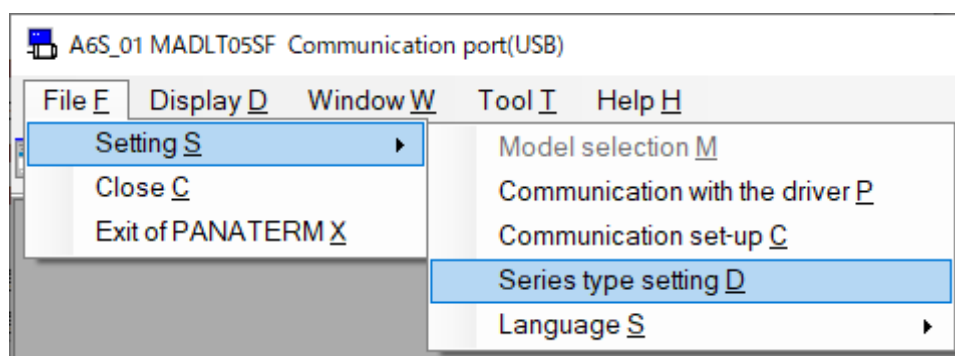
A6S_01 MADLT05SF Communication port(USB)

File F Display D Window W Tool T Help H

Setting S
Close C
Exit of PANATERM X

Model selection M
Communication with the driver P
Communication set-up C
Series type setting D
Language S